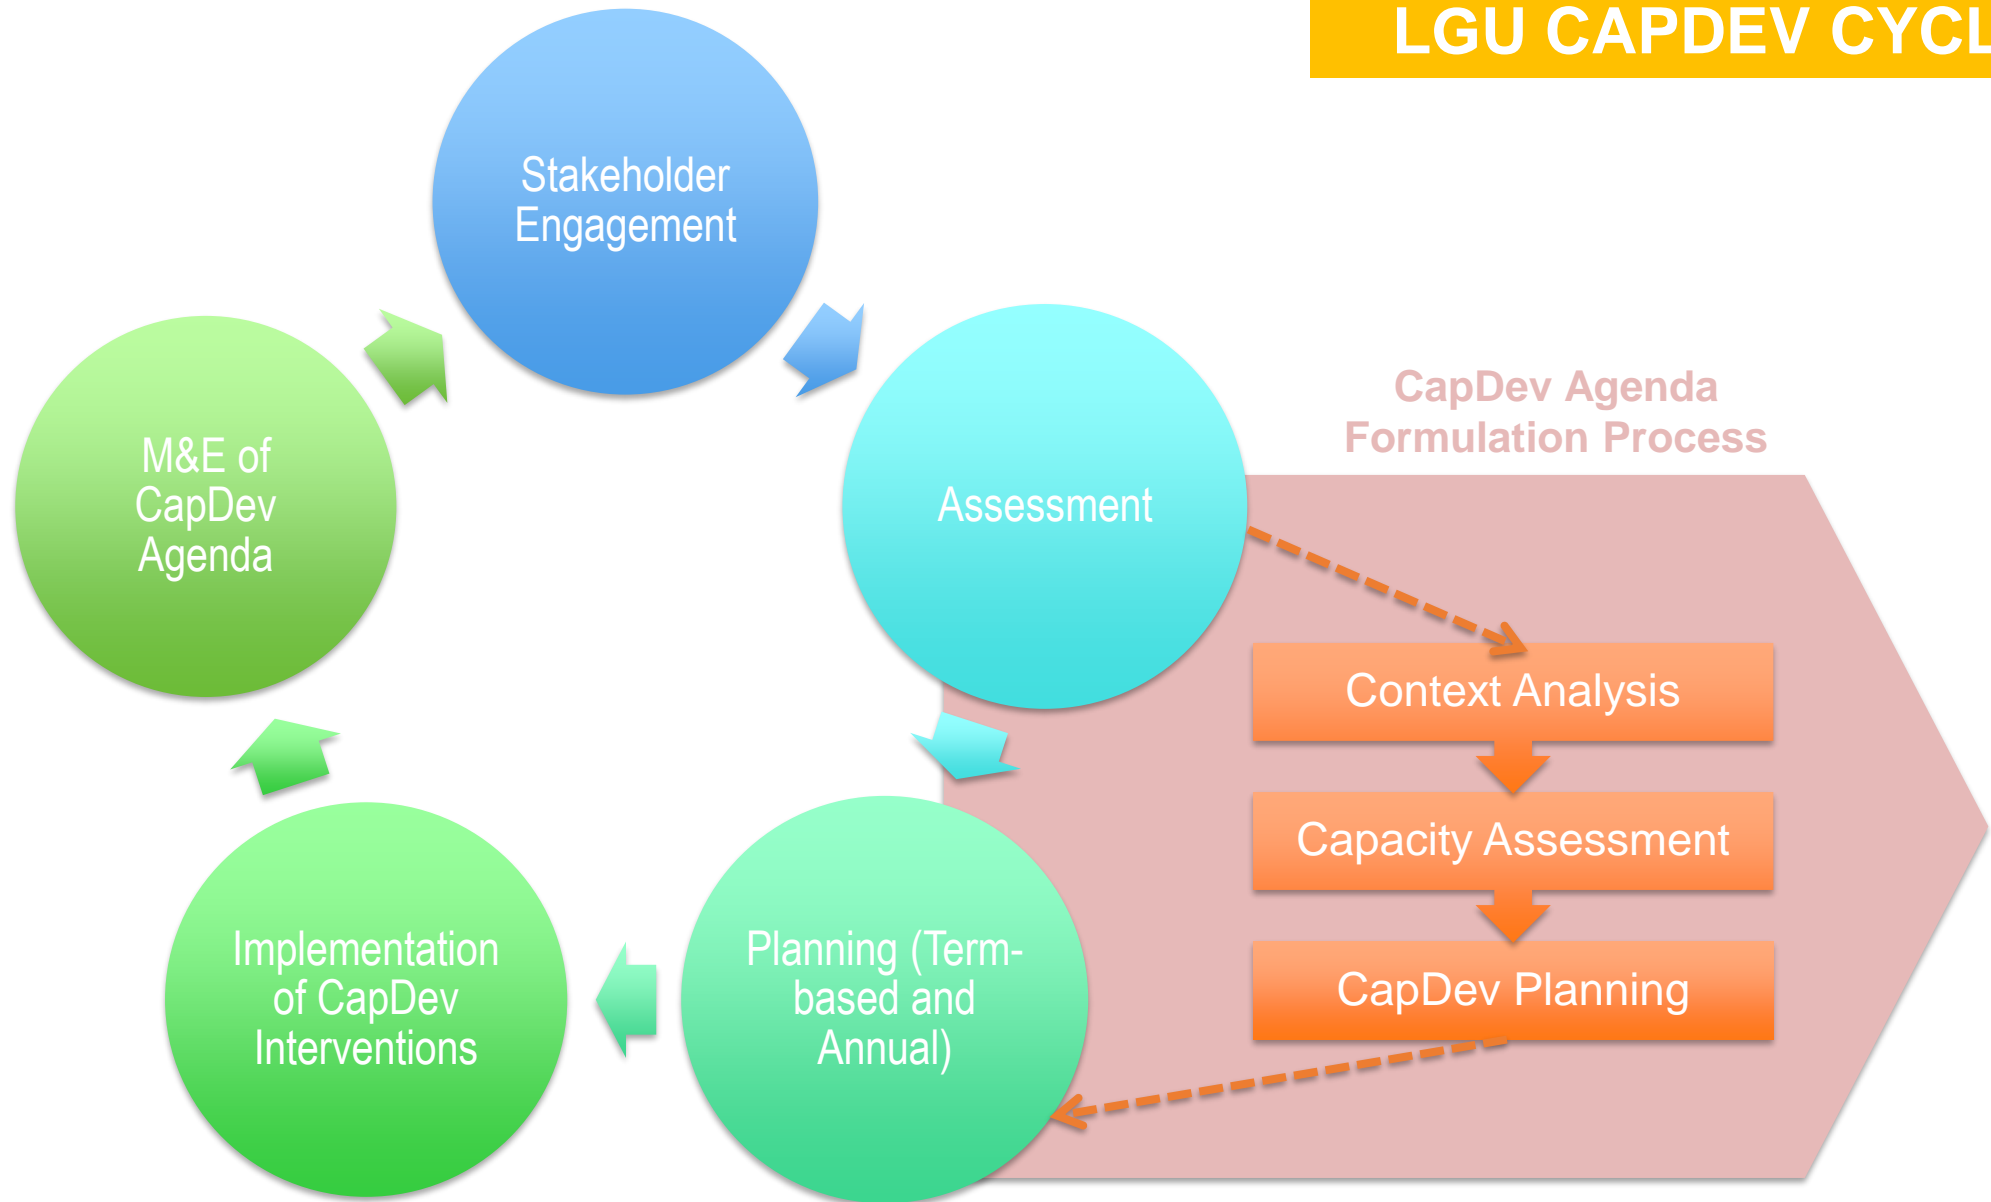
LGU CAPDEV CYCL

Stakeholder Engagement

Assessment

Planning (Term-based and Annual)

Implementation of CapDev Interventions

M&E of CapDev Agenda

CapDev Agenda Formulation Process

Context Analysis

Capacity Assessment

CapDev Planning